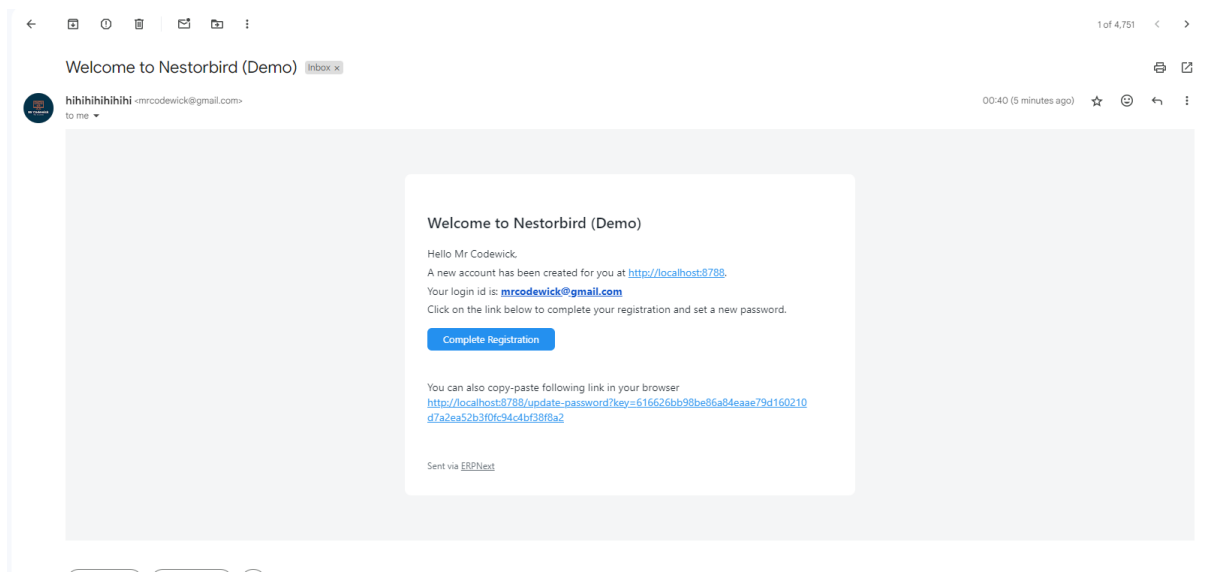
1 of 4,751

Welcome to Nestorbird (Demo) Inbox ×

hihihihihihihi <mrcodewick@gmail.com>
to me

00:40 (5 minutes ago)

Welcome to Nestorbird (Demo)

Hello Mr Codewick,

A new account has been created for you at http://localhost:8788.

Your login id is: mrcodewick@gmail.com

Click on the link below to complete your registration and set a new password.

Complete Registration

You can also copy-paste following link in your browser
http://localhost:8788/update-password?key=616626bb98be86a84eaae79d160210d7a2ea52b3f0fc94c4bf38f8a2

Sent via ERPNext